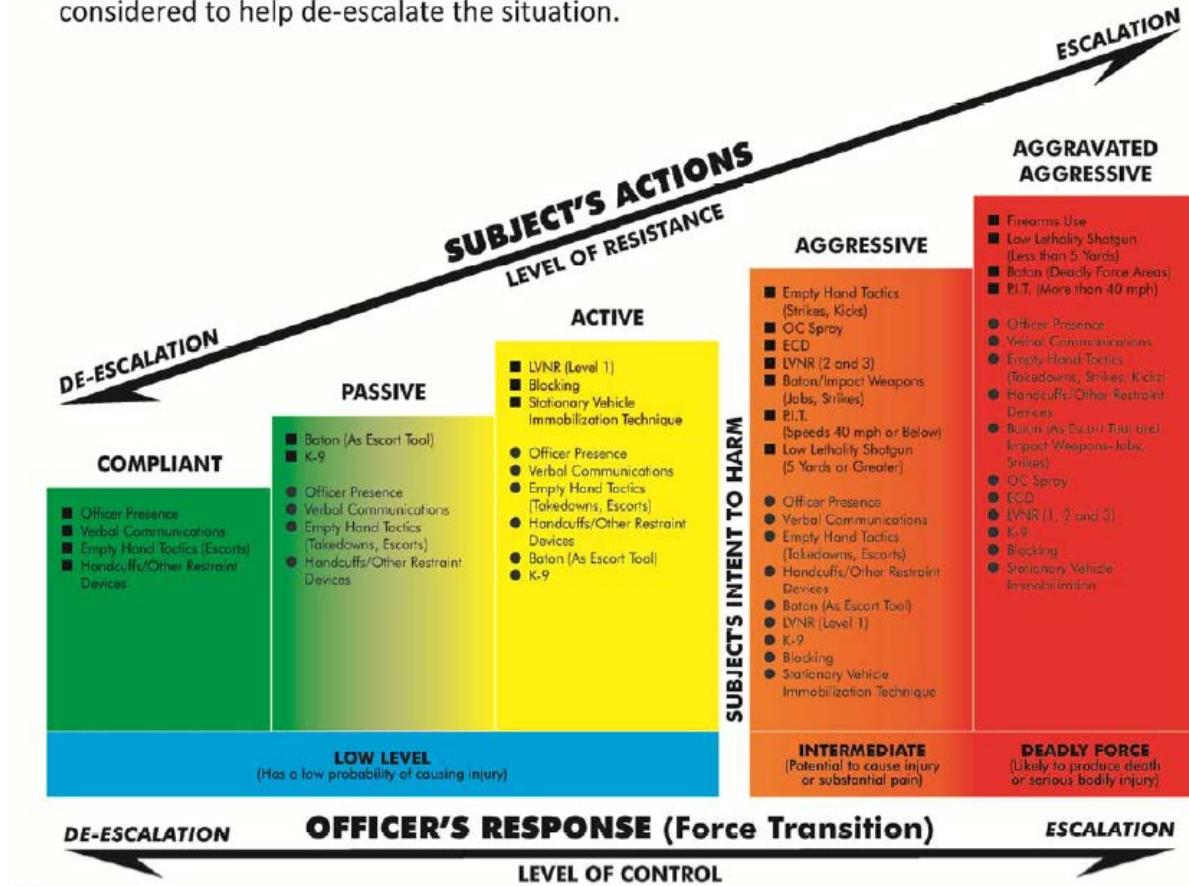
considered to help de-escalate the situation.

ESCALATION

SUBJECT'S ACTIONS
LEVEL OF RESISTANCE

DE-ESCALATION

COMPLIANT
■ Officer Presence
■ Verbal Communications
■ Empty Hand Tactics (Escorts)
■ Handcuffs/Other Restraint Devices

PASSIVE
■ Baton (As Escort Tool)
■ K-9
● Officer Presence
● Verbal Communications
● Empty Hand Tactics (Takedowns, Escorts)
● Handcuffs/Other Restraint Devices

ACTIVE
■ LVNR (Level 1)
■ Blocking
■ Stationary Vehicle Immobilization Technique
● Officer Presence
● Verbal Communications
● Empty Hand Tactics (Takedowns, Escorts)
● Handcuffs/Other Restraint Devices
● Baton (As Escort Tool)
● K-9

SUBJECT'S INTENT TO HARM

AGGRESSIVE
■ Empty Hand Tactics (Strikes, Kicks)
■ OC Spray
■ ECD
■ LVNR (2 and 3)
■ Baton/Impact Weapons (Jabs, Strikes)
■ P.I.T. (Speeds 40 mph or Below)
■ Low Lethality Shotgun (5 Yards or Greater)
● Officer Presence
● Verbal Communications
● Empty Hand Tactics (Takedowns, Escorts)
● Handcuffs/Other Restraint Devices
● Baton (As Escort Tool)
● LVNR (Level 1)
● K-9
● Blocking
● Stationary Vehicle Immobilization Technique

AGGRAVATED AGGRESSIVE
■ Firearms Use
■ Low Lethality Shotgun (Less than 5 Yards)
■ Baton (Deadly Force Areas)
■ P.I.T. (More than 40 mph)
● Officer Presence
● Verbal Communications
● Empty Hand Tactics (Takedowns, Strikes, Kicks)
● Handcuffs/Other Restraint Devices
● Baton (As Escort Tool and Impact Weapons-Jabs, Strikes)
● OC Spray
● ECD
● LVNR (1, 2 and 3)
● K-9
● Blocking
● Stationary Vehicle Immobilization

LOW LEVEL
(Has a low probability of causing injury)

INTERMEDIATE
(Potential to cause injury or substantial pain)

DEADLY FORCE
(Likely to produce death or serious bodily injury)

DE-ESCALATION
OFFICER'S RESPONSE (Force Transition)
ESCALATION
LEVEL OF CONTROL